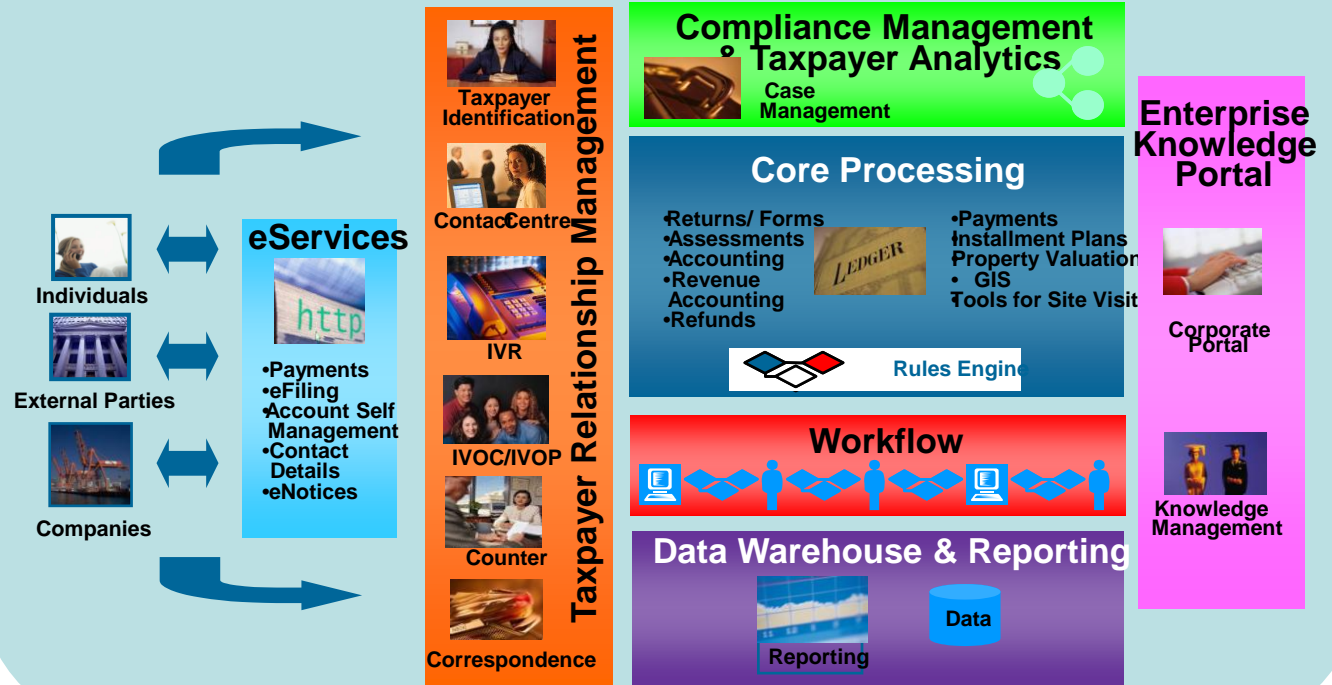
Individuals

External Parties

Companies

eServices

http

•Payments
•eFiling
•Account Self Management
•Contact Details
•eNotices

Taxpayer Identification

Contact Centre

IVR

IVOC/IVOP

Counter

Correspondence

Taxpayer Relationship Management

Compliance Management & Taxpayer Analytics

Case Management

Core Processing

•Returns/ Forms
•Assessments
•Accounting
•Revenue Accounting
•Refunds

LEDGER

•Payments
•Installment Plans
•Property Valuation
• GIS
•Tools for Site Visit

Rules Engine

Workflow

Data Warehouse & Reporting

Reporting

Data

Enterprise Knowledge Portal

Corporate Portal

Knowledge Management